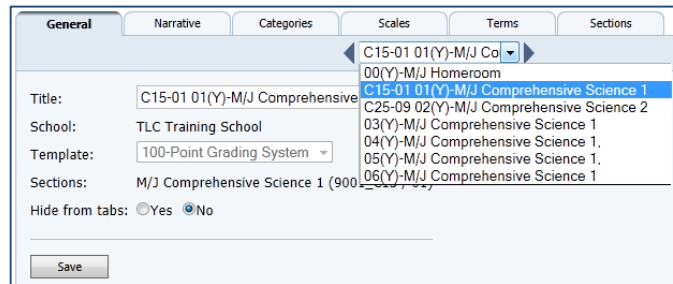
General | Narrative | Categories | Scales | Terms | Sections

C15-01 01(Y)-M/J Co

00(Y)-M/J Homeroom
C15-01 01(Y)-M/J Comprehensive Science 1
C25-09 02(Y)-M/J Comprehensive Science 2
03(Y)-M/J Comprehensive Science 1
04(Y)-M/J Comprehensive Science 1,
05(Y)-M/J Comprehensive Science 1,
06(Y)-M/J Comprehensive Science 1

Title: C15-01 01(Y)-M/J Comprehensive
School: TLC Training School
Template: 100-Point Grading System
Sections: M/J Comprehensive Science 1 (9001_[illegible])
Hide from tabs: Yes No

Save